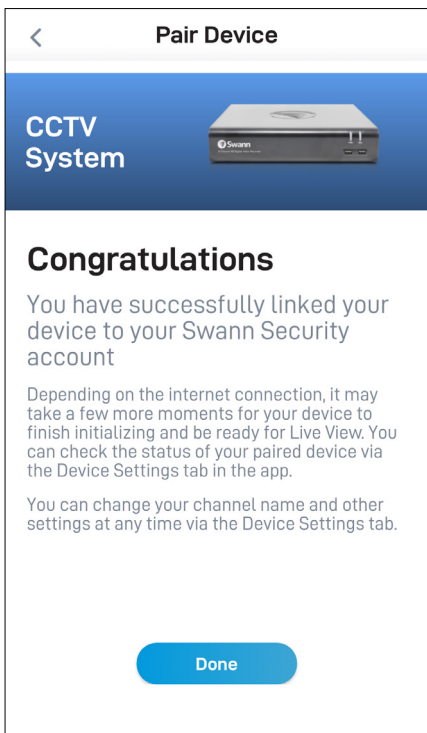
<

Pair Device

CCTV System

Swann

Congratulations

You have successfully linked your device to your Swann Security account

Depending on the internet connection, it may take a few more moments for your device to finish initializing and be ready for Live View. You can check the status of your paired device via the Device Settings tab in the app.

You can change your channel name and other settings at any time via the Device Settings tab.

Done